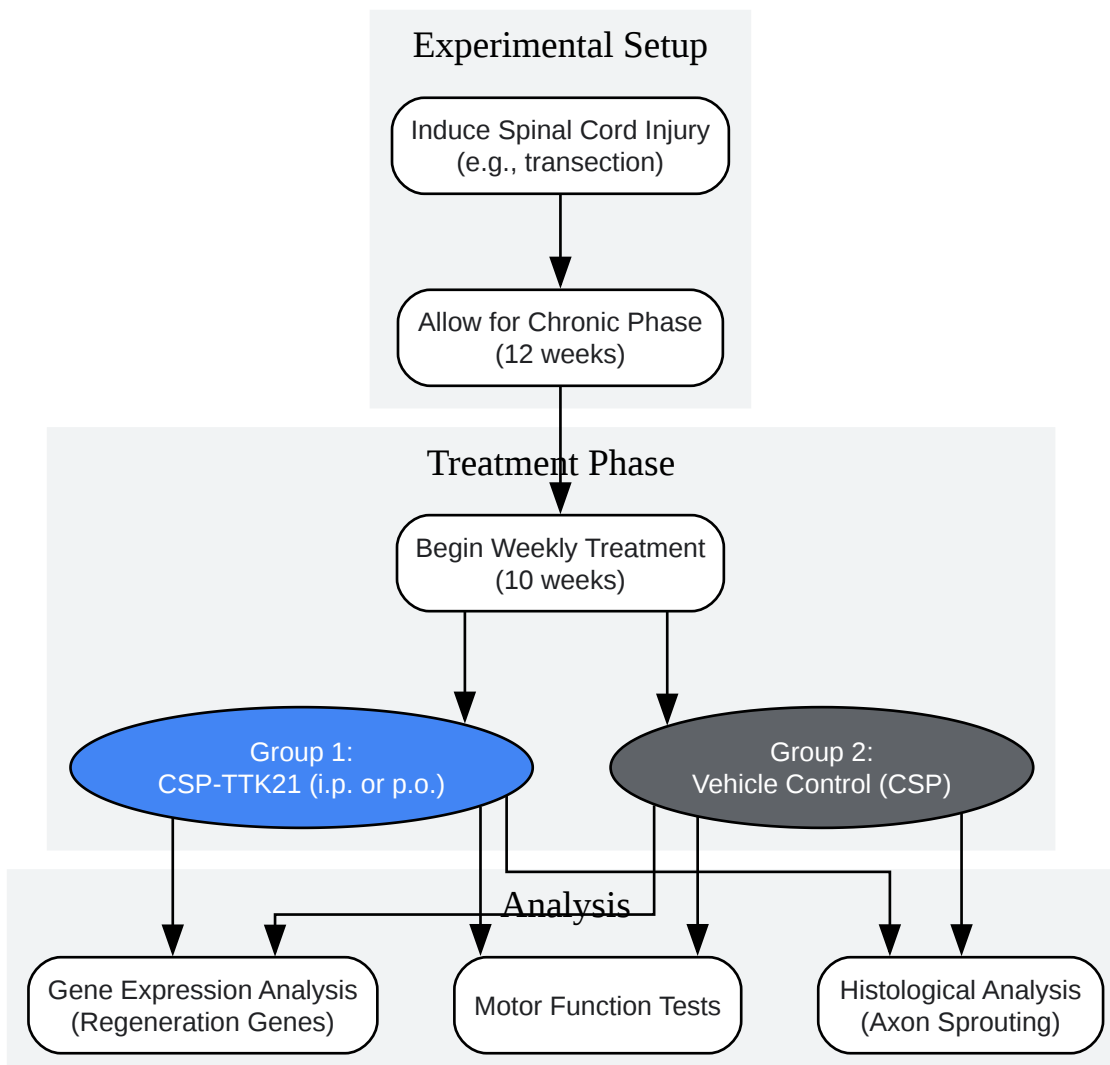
Experimental Setup

Induce Spinal Cord Injury
(e.g., transection)

Allow for Chronic Phase
(12 weeks)

Treatment Phase

Begin Weekly Treatment
(10 weeks)

Group 1:
CSP-TTK21 (i.p. or p.o.)

Group 2:
Vehicle Control (CSP)

Analysis

Gene Expression Analysis
(Regeneration Genes)

Motor Function Tests

Histological Analysis
(Axon Sprouting)